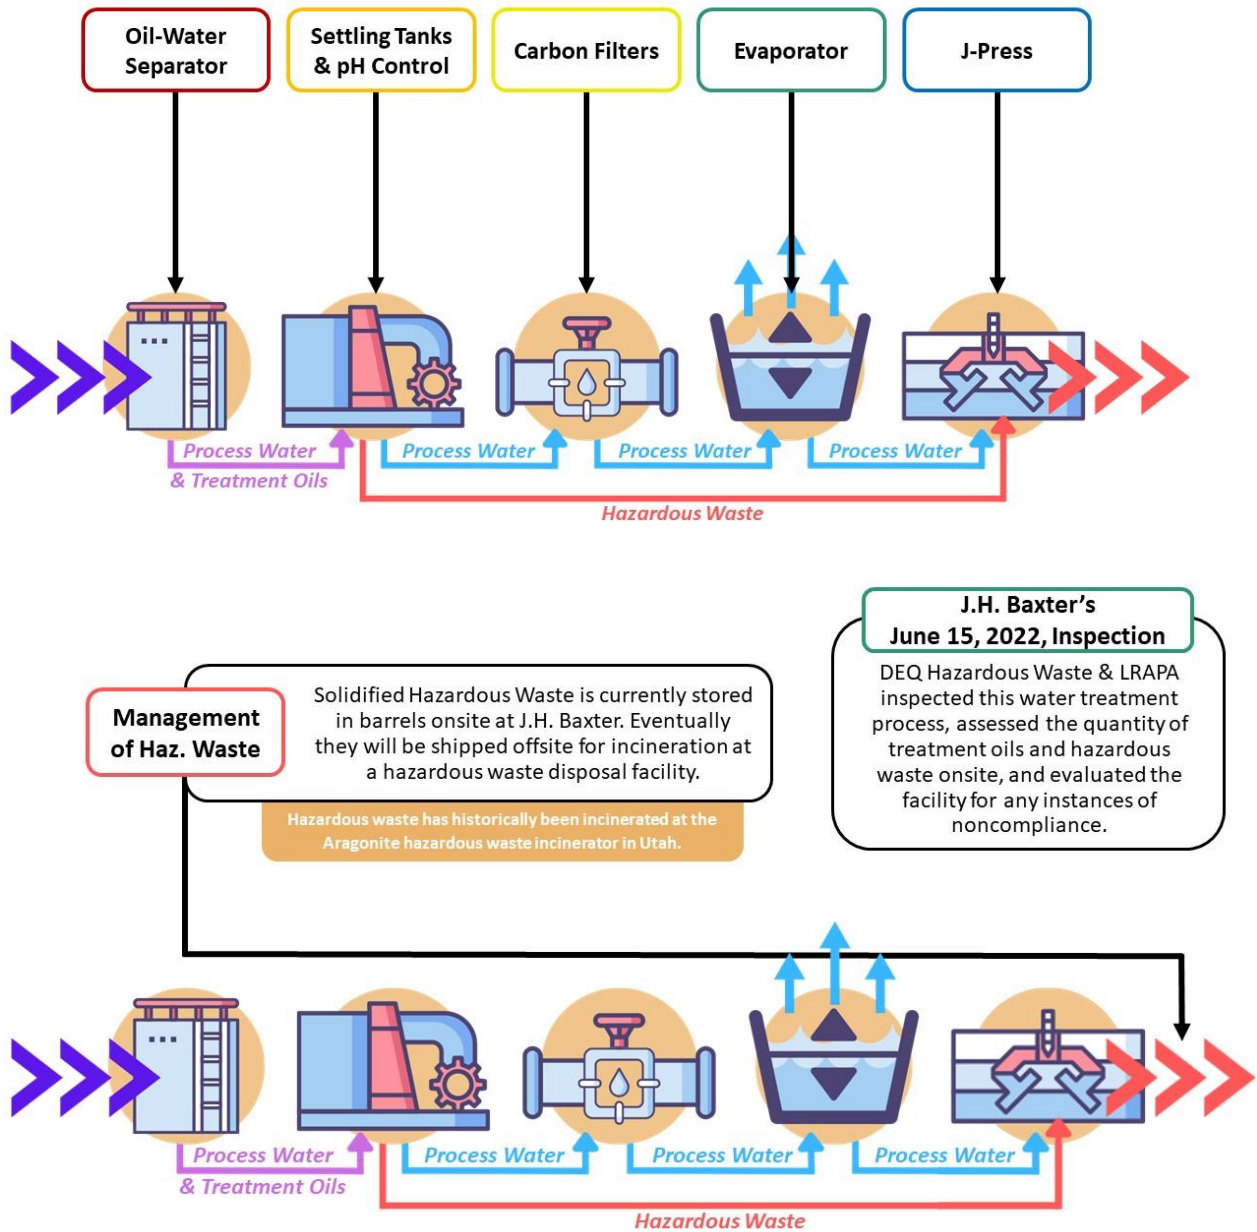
Oil-Water Separator

Settling Tanks & pH Control

Carbon Filters

Evaporator

J-Press

Process Water & Treatment Oils

Process Water

Process Water

Process Water

Hazardous Waste

J.H. Baxter's June 15, 2022, Inspection

DEQ Hazardous Waste & LRAPA inspected this water treatment process, assessed the quantity of treatment oils and hazardous waste onsite, and evaluated the facility for any instances of noncompliance.

Management of Haz. Waste

Solidified Hazardous Waste is currently stored in barrels onsite at J.H. Baxter. Eventually they will be shipped offsite for incineration at a hazardous waste disposal facility.

Hazardous waste has historically been incinerated at the Aragonite hazardous waste incinerator in Utah.

Process Water & Treatment Oils

Process Water

Process Water

Process Water

Hazardous Waste